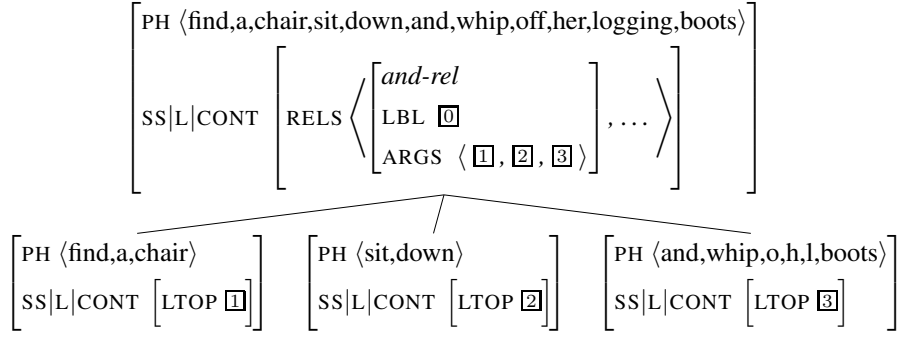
PH ⟨find,a,chair,sit,down,and,whip,off,her,logging,boots⟩

SS|L|CONT RELS ⟨ *and-rel* LBL $\boxed{0}$ ARGS ⟨ $\boxed{1}$, $\boxed{2}$, $\boxed{3}$ ⟩ , ... ⟩

PH ⟨find,a,chair⟩
SS|L|CONT LTOP $\boxed{1}$

PH ⟨sit,down⟩
SS|L|CONT LTOP $\boxed{2}$

PH ⟨and,whip,o,h,l,boots⟩
SS|L|CONT LTOP $\boxed{3}$